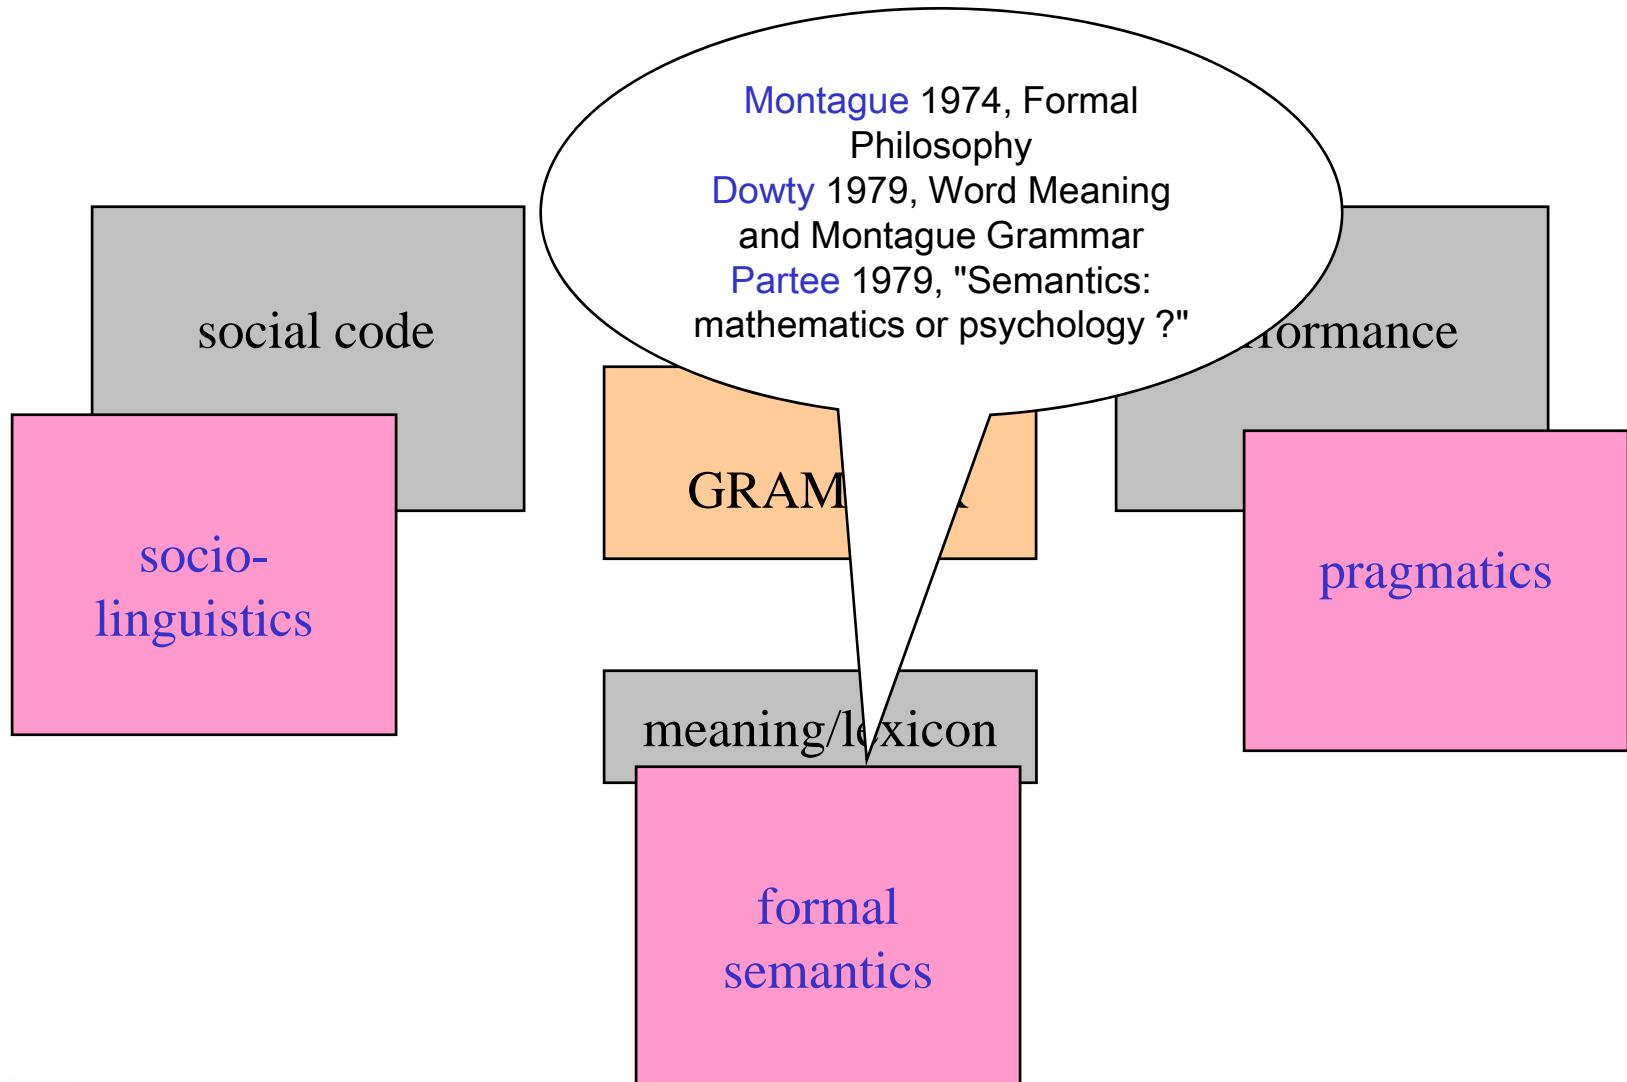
Montague 1974, Formal Philosophy
Dowty 1979, Word Meaning and Montague Grammar
Partee 1979, "Semantics: mathematics or psychology ?"

social code

socio-linguistics

GRAM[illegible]

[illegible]rformance

pragmatics

meaning/l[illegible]xicon

formal semantics